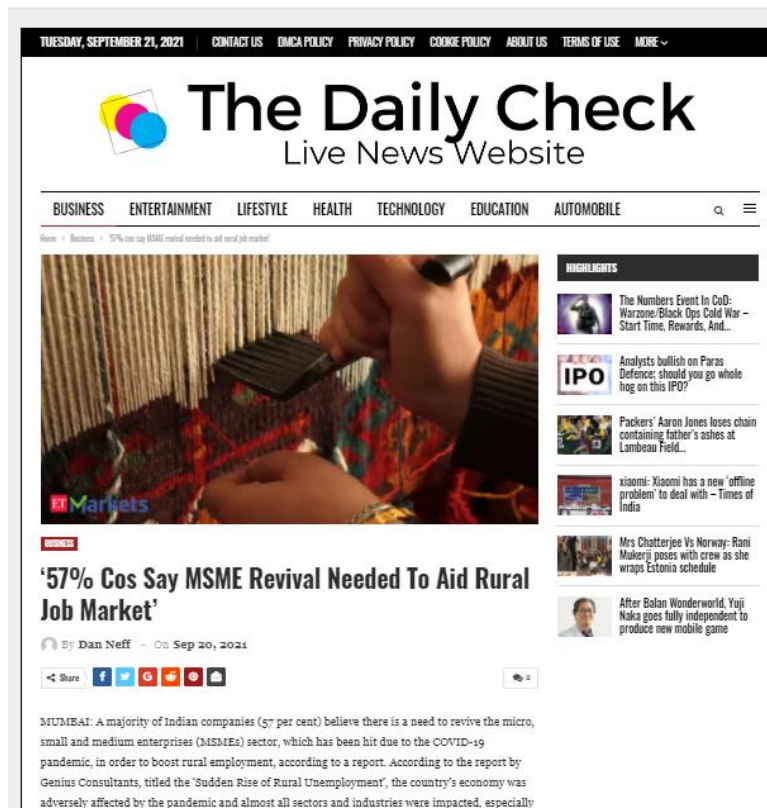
TUESDAY, SEPTEMBER 21, 2021 | CONTACT US DMCA POLICY PRIVACY POLICY COOKIE POLICY ABOUT US TERMS OF USE MORE

The Daily Check
Live News Website

BUSINESS ENTERTAINMENT LIFESTYLE HEALTH TECHNOLOGY EDUCATION AUTOMOBILE

Home > Business > '57% cos say MSME revival needed to aid rural job market'

ET Markets

BUSINESS

'57% Cos Say MSME Revival Needed To Aid Rural Job Market'

By Dan Neff - On Sep 20, 2021

Share

0

MUMBAI: A majority of Indian companies (57 per cent) believe there is a need to revive the micro, small and medium enterprises (MSMEs) sector, which has been hit due to the COVID-19 pandemic, in order to boost rural employment, according to a report. According to the report by Genius Consultants, titled the 'Sudden Rise of Rural Unemployment', the country's economy was adversely affected by the pandemic and almost all sectors and industries were impacted, especially

HIGHLIGHTS

The Numbers Event In CoD: Warzone/Black Ops Cold War – Start Time, Rewards, And...

IPO
Analysts bullish on Paras Defence; should you go whole hog on this IPO?

Packers' Aaron Jones loses chain containing father's ashes at Lambeau Field...

xiaomi: Xiaomi has a new 'offline problem' to deal with – Times of India

Mrs Chatterjee Vs Norway: Rani Mukerji poses with crew as she wraps Estonia schedule

After Balan Wonderworld, Yuji Naka goes fully independent to produce new mobile game